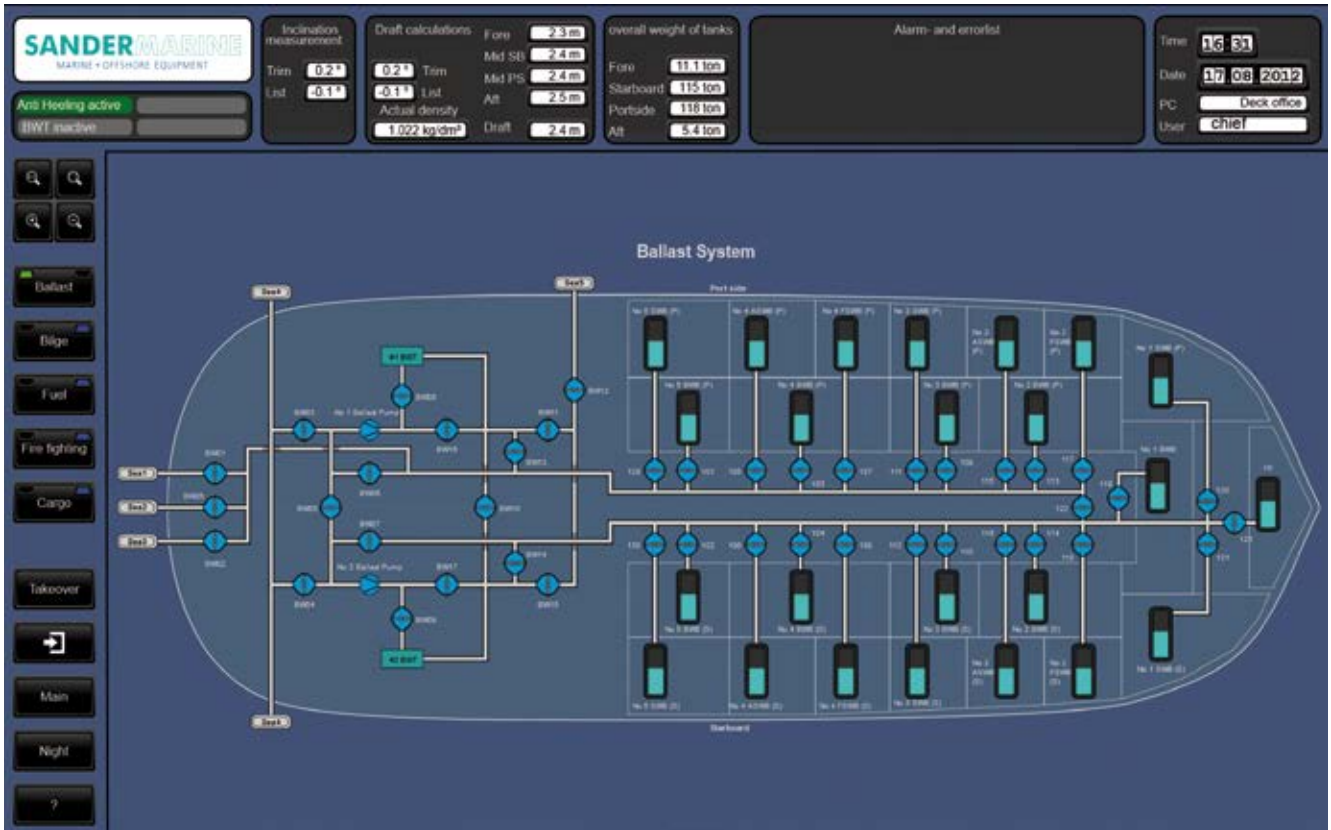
SANDER MARINE
MARINE + OFFSHORE EQUIPMENT

Anti Heeling active
BWT inactive

Inclination measurement
Trim 0.2 °
List -0.1 °

Draft calculations
0.2 ° Trim
-0.1 ° List
Actual density
1.022 kg/dm³
Fore 2.3 m
Mid SB 2.4 m
Mid PS 2.4 m
Aft 2.5 m
Draft 2.4 m

overall weight of tanks
Fore 11.1 ton
Starboard 115 ton
Portside 118 ton
Aft 5.4 ton

Alarm- and errorlist

Time 16 31
Date 17 08 2012
PC Deck office
User chief

Ballast
Bilge
Fuel
Fire fighting
Cargo
Takeover
Main
Night
?

Ballast System

Port side
Starboard

Sea1
Sea2
Sea3
Sea4
Sea5
Sea6

No 1 Ballast Pump
No 2 Ballast Pump
#1 BWT
#2 BWT

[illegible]